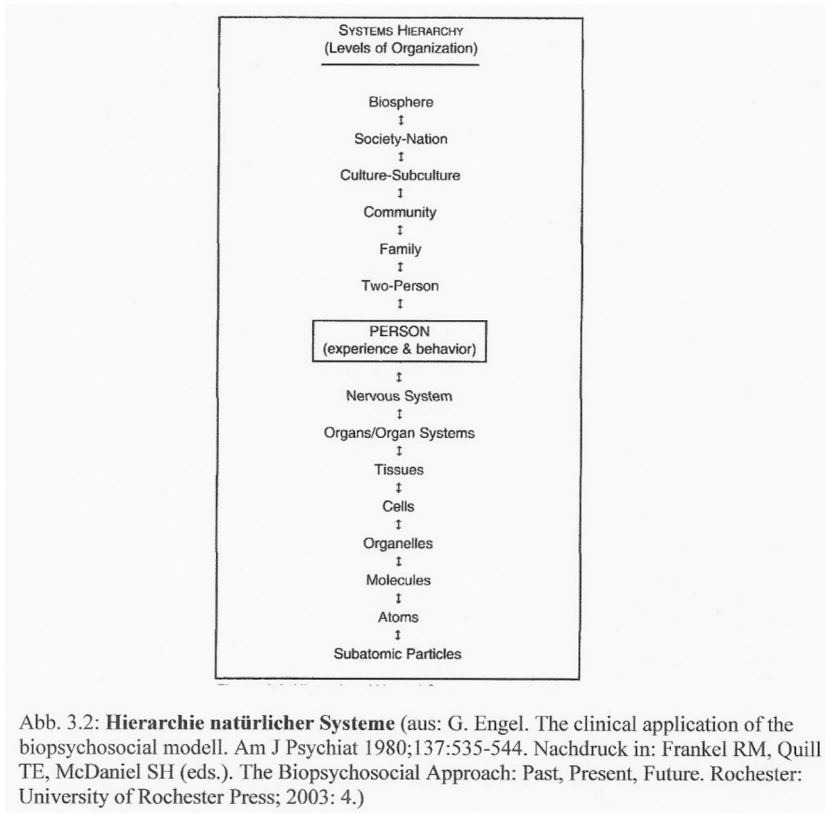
SYSTEMS HIERARCHY
(Levels of Organization)

Biosphere
↕
Society-Nation
↕
Culture-Subculture
↕
Community
↕
Family
↕
Two-Person
↕
PERSON
(experience & behavior)
↕
Nervous System
↕
Organs/Organ Systems
↕
Tissues
↕
Cells
↕
Organelles
↕
Molecules
↕
Atoms
↕
Subatomic Particles

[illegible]

Abb. 3.2: **Hierarchie natürlicher Systeme** (aus: G. Engel. The clinical application of the biopsychosocial modell. Am J Psychiat 1980;137:535-544. Nachdruck in: Frankel RM, Quill TE, McDaniel SH (eds.). The Biopsychosocial Approach: Past, Present, Future. Rochester: University of Rochester Press; 2003: 4.)